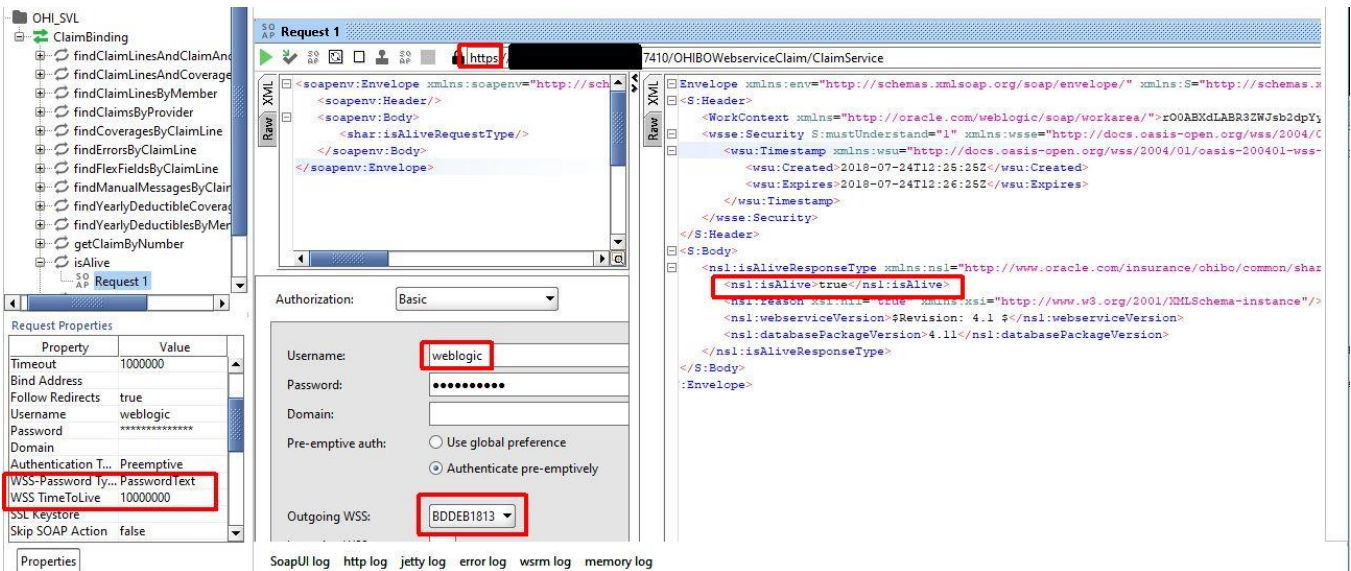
OHI_SVL
ClaimBinding
findClaimLinesAndClaimAnc
findClaimLinesAndCoverage
findClaimLinesByMember
findClaimsByProvider
findCoveragesByClaimLine
findErrorsByClaimLine
findFlexFieldsByClaimLine
findManualMessagesByClair
findYearlyDeductibleCoverag
findYearlyDeductiblesByMer
getClaimByNumber
isAlive
Request 1

Request Properties

| Property | Value |
|---|---|
| Timeout | 1000000 |
| Bind Address | |
| Follow Redirects | true |
| Username | weblogic |
| Password | ************** |
| Domain | |
| Authentication T... | Preemptive |
| WSS-Password Ty... | PasswordText |
| WSS TimeToLive | 10000000 |
| SSL Keystore | |
| Skip SOAP Action | false |

Properties

Request 1

https:/ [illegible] 7410/OHIBOWebserviceClaim/ClaimService

XML
Raw
<soapenv:Envelope xmlns:soapenv="http://sch
<soapenv:Header/>
<soapenv:Body>
<shar:isAliveRequestType/>
</soapenv:Body>
</soapenv:Envelope>

Authorization: Basic
Username: weblogic
Password: ●●●●●●●●●●
Domain:
Pre-emptive auth: Use global preference
Authenticate pre-emptively
Outgoing WSS: BDDEB1813

XML
Raw
Envelope xmlns:env="http://schemas.xmlsoap.org/soap/envelope/" xmlns:S="http://schemas.x
<S:Header>
<WorkContext xmlns="http://oracle.com/weblogic/soap/workarea/">rO0ABXdLABR3ZWJsb2dpYy
<wsse:Security S:mustUnderstand="1" xmlns:wsse="http://docs.oasis-open.org/wss/2004/0
<wsu:Timestamp xmlns:wsu="http://docs.oasis-open.org/wss/2004/01/oasis-200401-wss-
<wsu:Created>2018-07-24T12:25:25Z</wsu:Created>
<wsu:Expires>2018-07-24T12:26:25Z</wsu:Expires>
</wsu:Timestamp>
</wsse:Security>
</S:Header>
<S:Body>
<ns1:isAliveResponseType xmlns:ns1="http://www.oracle.com/insurance/ohibo/common/shar
<ns1:isAlive>true</ns1:isAlive>
<ns1:reason xsi:nil="true" xmlns:xsi="http://www.w3.org/2001/XMLSchema-instance"/>
<ns1:webserviceVersion>$Revision: 4.1 $</ns1:webserviceVersion>
<ns1:databasePackageVersion>4.11</ns1:databasePackageVersion>
</ns1:isAliveResponseType>
</S:Body>
:Envelope>

SoapUI log http log jetty log error log wsrm log memory log